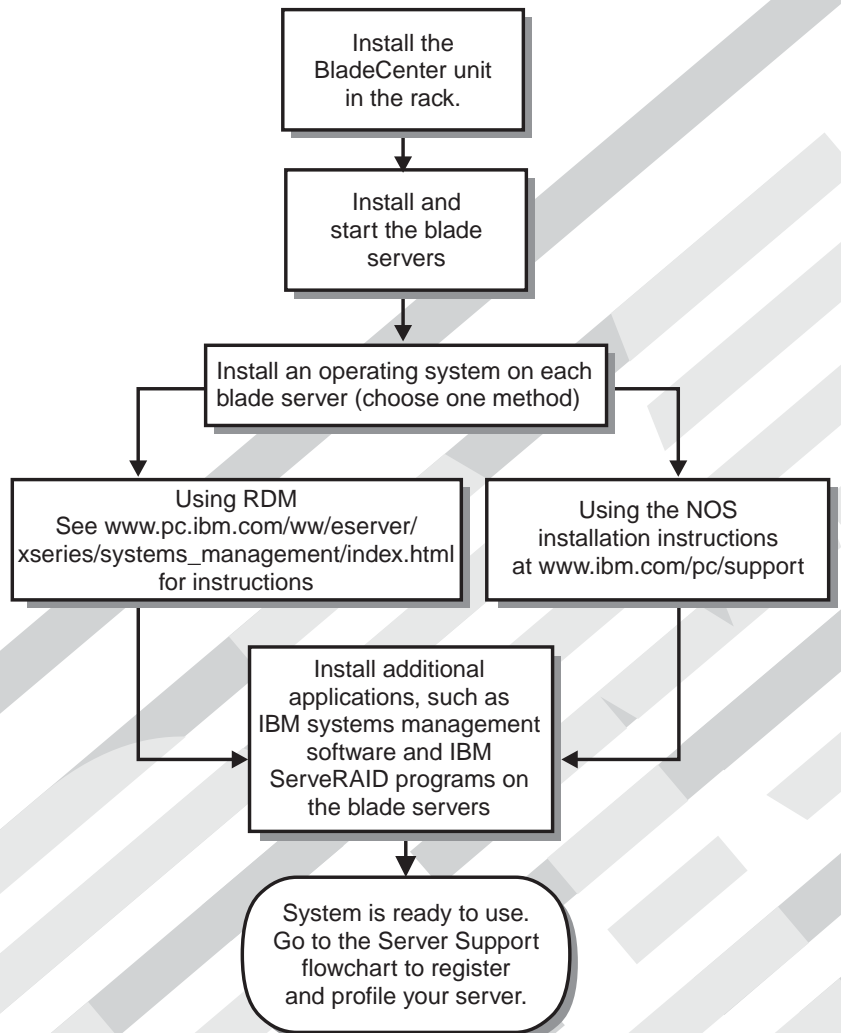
Install the BladeCenter unit in the rack.

Install and start the blade servers

Install an operating system on each blade server (choose one method)

Using RDM
See www.pc.ibm.com/ww/eserver/xseries/systems_management/index.html for instructions

Using the NOS installation instructions at www.ibm.com/pc/support

Install additional applications, such as IBM systems management software and IBM ServeRAID programs on the blade servers

System is ready to use. Go to the Server Support flowchart to register and profile your server.